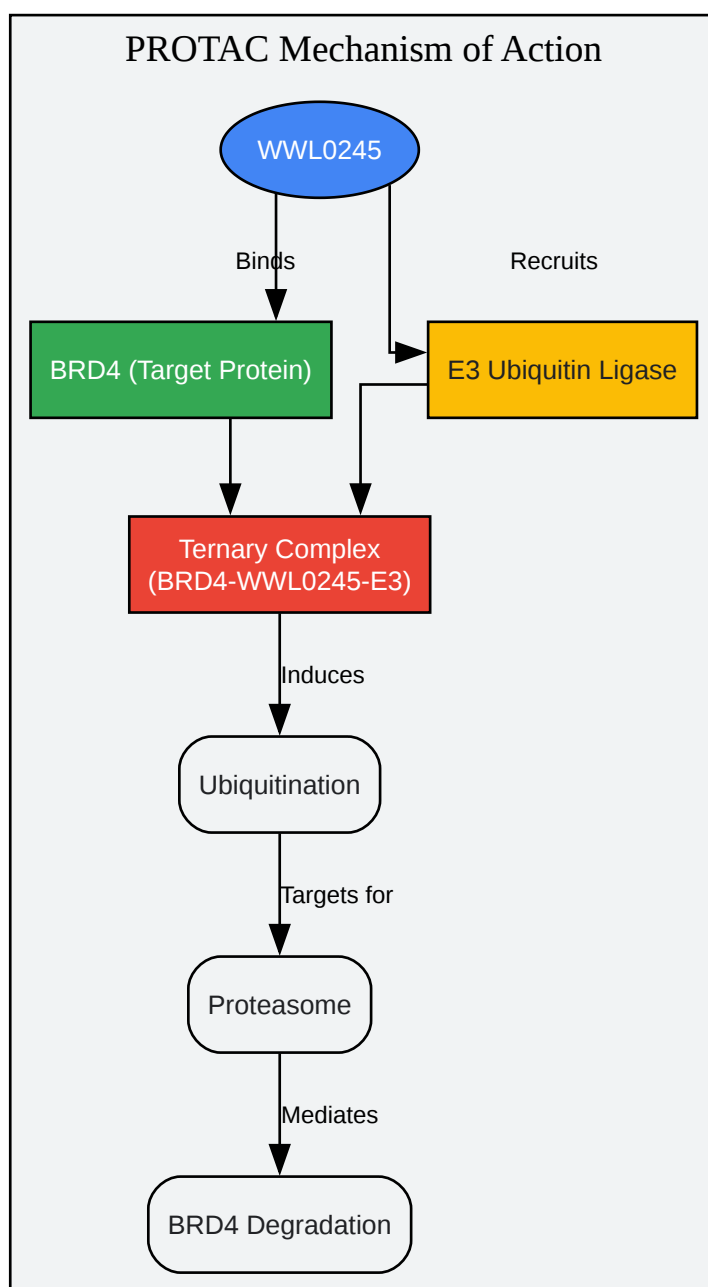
PROTAC Mechanism of Action

WWL0245

Binds

Recruits

BRD4 (Target Protein)

E3 Ubiquitin Ligase

Ternary Complex (BRD4-WWL0245-E3)

Induces

Ubiquitination

Targets for

Proteasome

Mediates

BRD4 Degradation